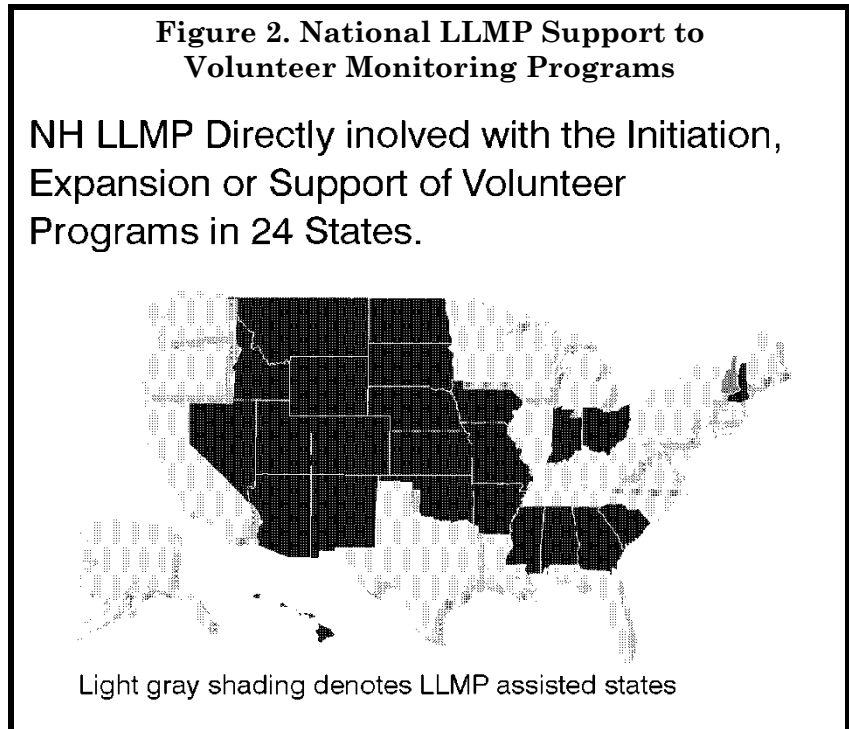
Figure 2. National LLMP Support to Volunteer Monitoring Programs

NH LLMP Directly inolved with the Initiation, Expansion or Support of Volunteer Programs in 24 States.

Light gray shading denotes LLMP assisted states